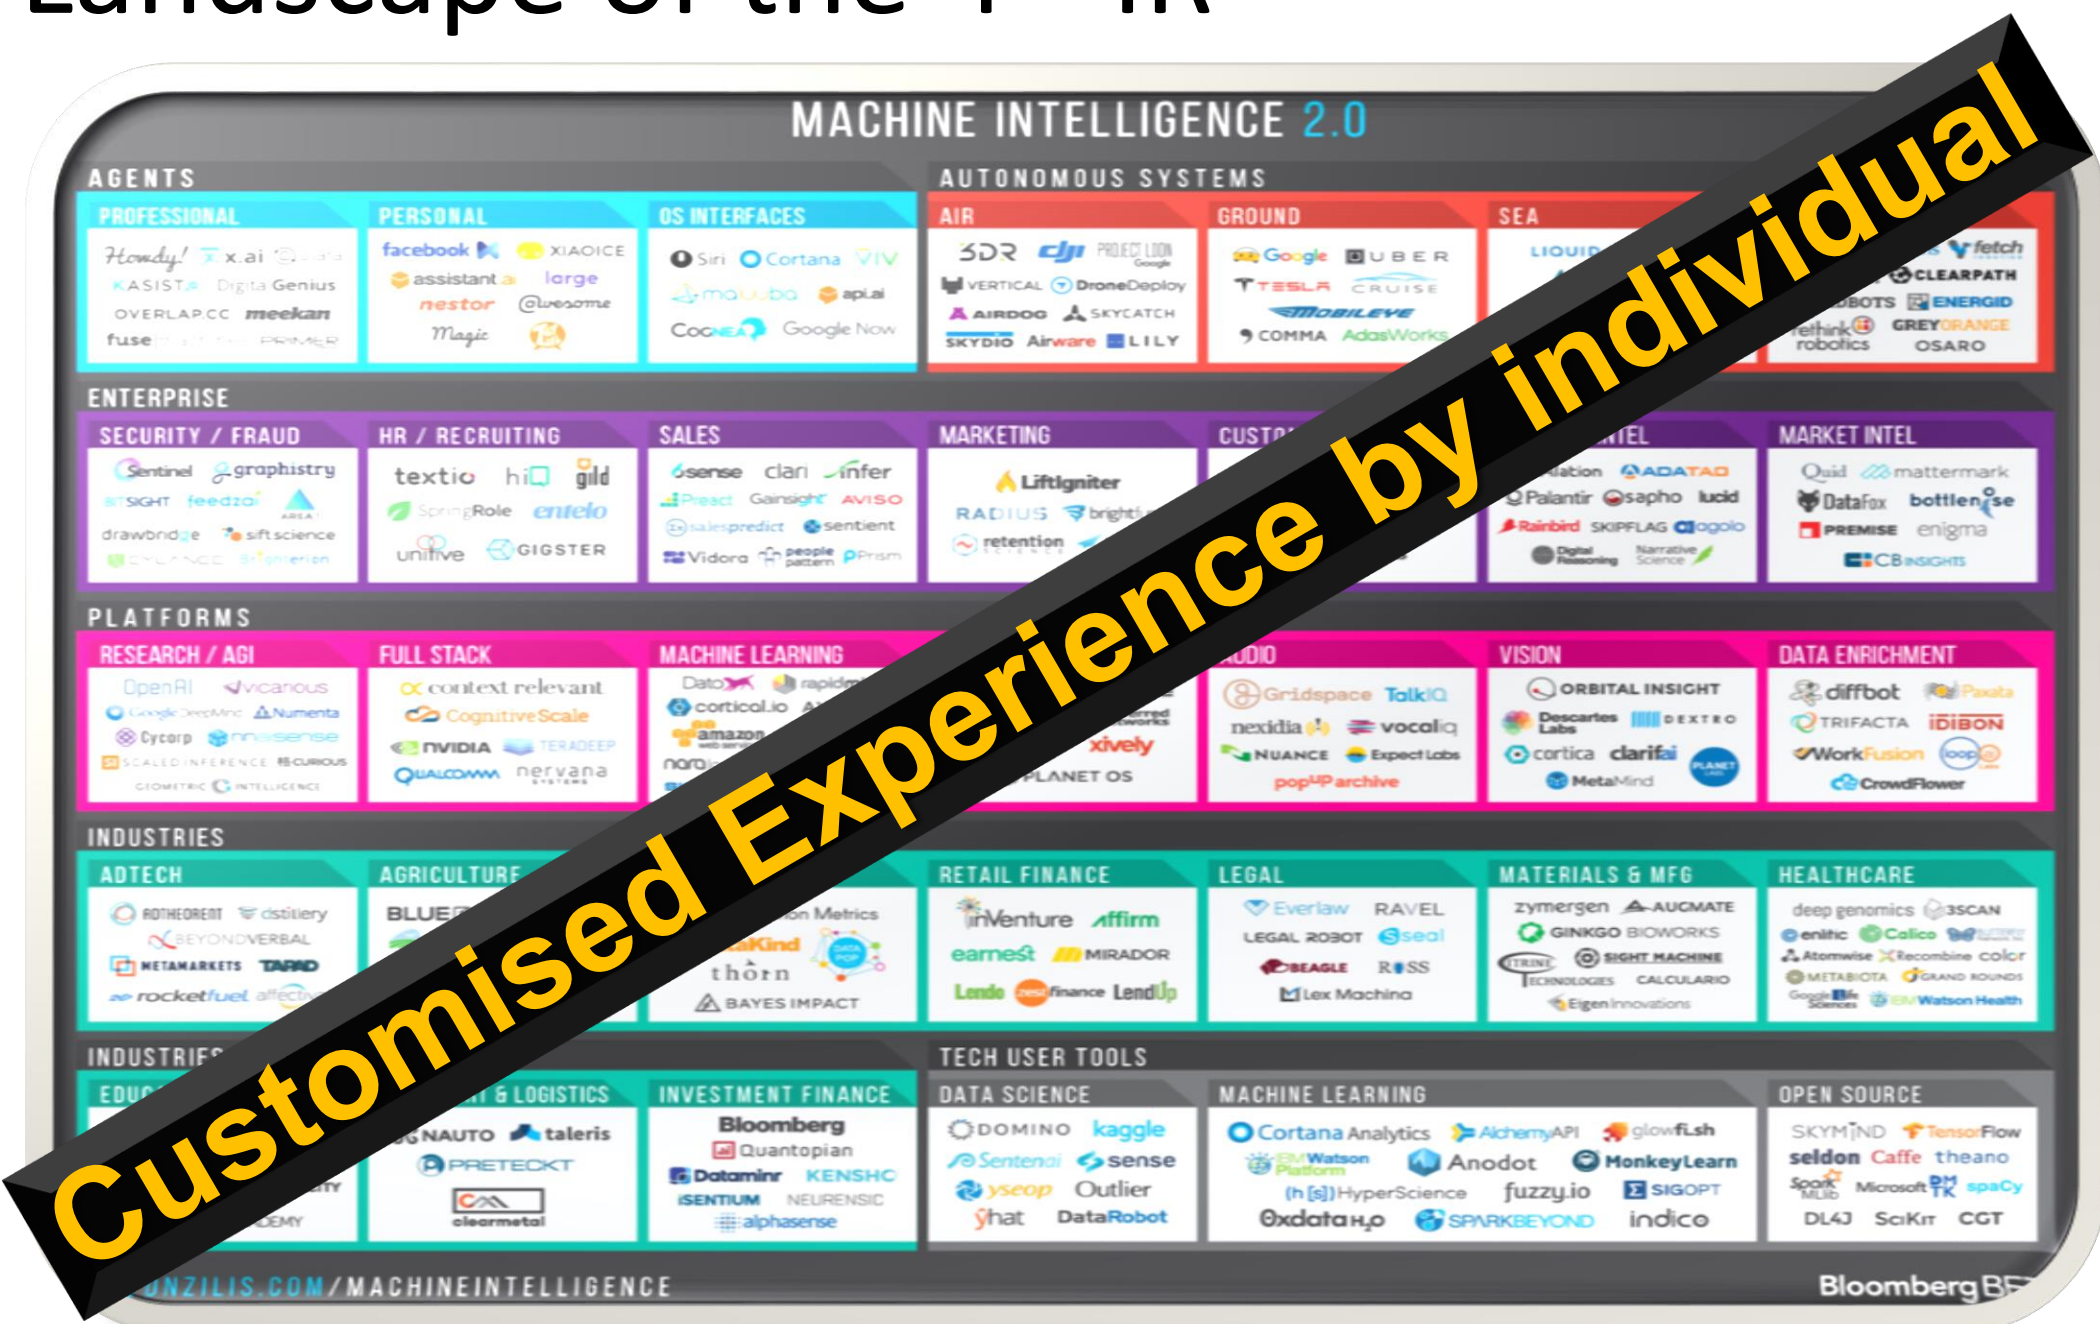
MACHINE INTELLIGENCE 2.0

AGENTS

PROFESSIONAL
Howdy! x.ai KASISTO Digital Genius OVERLAP.CC meekan fuse PRIMER

PERSONAL
facebook XIAOICE assistant.ai large nestor @wesome Magic

OS INTERFACES
Siri Cortana VIV maluuba api.ai COGNEA Google Now

AUTONOMOUS SYSTEMS

AIR
3DR dji PROJECT LOON VERTICAL DroneDeploy AIRDOG SKYCATCH SKYDIO Airware LILY

GROUND
Google UBER TESLA CRUISE MOBILEYE COMMA AdasWorks

SEA
LIQUID fetch CLEARPATH BOTS ENERGID rethink robotics GREY ORANGE OSARO

ENTERPRISE

SECURITY / FRAUD
Sentinel graphistry SIGHT feedzai AREA 1 drawbridge sift science CYLANCE

HR / RECRUITING
textio hiQ gild SpringRole entelo unitive GIGSTER

SALES
6sense clari infer Preact Gainsight AVISO salespredict sentient Vidora people pattern Prism

MARKETING
LiftIgniter RADIUS bright retention

CUSTO

INTEL
ADATAO Palantir sapho lucid Rainbird SKIPFLAG Digital Reasoning Narrative Science

MARKET INTEL
Quid mattermark DataFox bottlenose PREMISE enigma CB INSIGHTS

PLATFORMS

RESEARCH / AGI
OpenAI vicarious Google DeepMind Numenta Cycorp nnaisense SCALED INFERENCE CURIOUS GEOMETRIC INTELLIGENCE

FULL STACK
context relevant CognitiveScale NVIDIA TERADEEP QUALCOMM nervana

MACHINE LEARNING
Dato rapidminer cortical.io amazon web services

AUDIO
Gridspace TalkIQ nexidia vocaliq NUANCE Expect Labs pop up archive xively PLANET OS

VISION
ORBITAL INSIGHT Descartes Labs DEXTRO cortica clarifai MetaMind PLANET LABS

DATA ENRICHMENT
diffbot Paxata TRIFACTA iDIBON WorkFusion loop CrowdFlower

INDUSTRIES

ADTECH
ROTHEORENT dstillery BEYONDVERBAL METAMARKETS TAPAD rocketfuel affectiva

AGRICULTURE
BLUE

Metrics KeenKind thorn DATA POP BAYES IMPACT

RETAIL FINANCE
inVenture affirm earnest MIRADOR Lendo ZestFinance LendUp

LEGAL
Everlaw RAVEL LEGAL ROBOT seal BEAGLE ROSS Lex Machina

MATERIALS & MFG
zymergen AUGMATE GINKGO BIOWORKS CITRINE SIGHT MACHINE CALCULARIO Eigen Innovations

HEALTHCARE
deep genomics 3SCAN enlitic Calico Atomwise Recombine color METABIOTA GRAND ROUNDS Google Life Sciences IBM Watson Health

INDUSTRIES

EDUC

& LOGISTICS
NAUTO taleris PRETECKT clearmetal

INVESTMENT FINANCE
Bloomberg Quantopian Dataminr KENSHO iSENTIUM NEURENSIC alphasense

TECH USER TOOLS

DATA SCIENCE
DOMINO kaggle Sentenai sense yseop Outlier yhat DataRobot

MACHINE LEARNING
Cortana Analytics AlchemyAPI glowfish IBM Watson Platform Anodot MonkeyLearn HyperScience fuzzy.io SIGOPT 0xdata H2O SPARKBEYOND indico

OPEN SOURCE
SKYMIND TensorFlow seldon Caffe theano Spark MLlib Microsoft DMTK spaCy DL4J SciKit CGT

ZILIS.COM/MACHINEINTELLIGENCE
Bloomberg BE

Customised Experience by individual